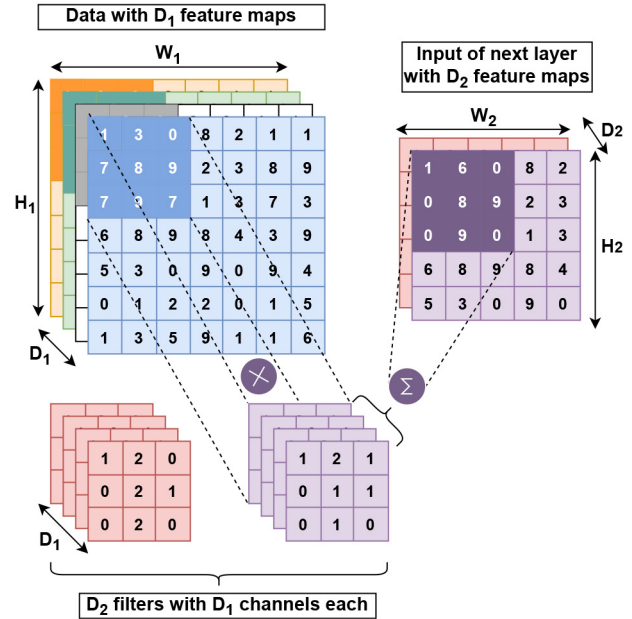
Data with $D_1$ feature maps

$W_1$

$H_1$

$D_1$

| 1 | 3 | 0 | 8 | 2 | 1 | 1 |
|---|---|---|---|---|---|---|
| 7 | 8 | 9 | 2 | 3 | 8 | 9 |
| 7 | 9 | 7 | 1 | 3 | 7 | 3 |
| 6 | 8 | 9 | 8 | 4 | 3 | 9 |
| 5 | 3 | 0 | 9 | 0 | 9 | 4 |
| 0 | 1 | 2 | 2 | 0 | 1 | 5 |
| 1 | 3 | 5 | 9 | 1 | 1 | 6 |

Input of next layer with $D_2$ feature maps

$W_2$

$D_2$

$H_2$

| 1 | 6 | 0 | 8 | 2 |
|---|---|---|---|---|
| 0 | 8 | 9 | 2 | 3 |
| 0 | 9 | 0 | 1 | 3 |
| 6 | 8 | 9 | 8 | 4 |
| 5 | 3 | 0 | 9 | 0 |

$\times$

$\Sigma$

| 1 | 2 | 0 |
|---|---|---|
| 0 | 2 | 1 |
| 0 | 2 | 0 |

$D_1$

| 1 | 2 | 1 |
|---|---|---|
| 0 | 1 | 1 |
| 0 | 1 | 0 |

$D_2$ filters with $D_1$ channels each